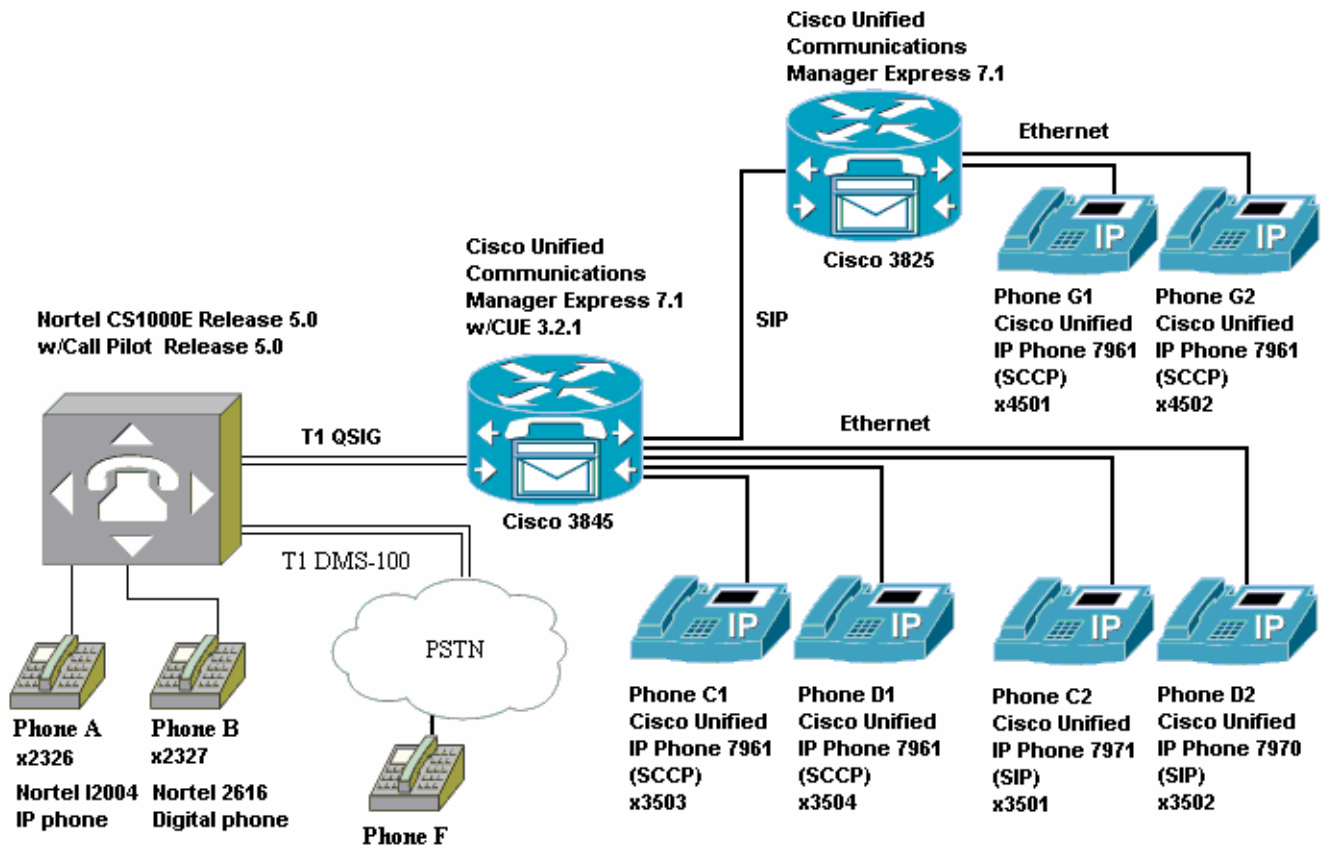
Cisco Unified Communications Manager Express 7.1

Ethernet

Cisco 3825

Phone G1
Cisco Unified
IP Phone 7961
(SCCP)
x4501

Phone G2
Cisco Unified
IP Phone 7961
(SCCP)
x4502

Cisco Unified Communications Manager Express 7.1 w/CUE 3.2.1

SIP

Nortel CS1000E Release 5.0 w/Call Pilot Release 5.0

T1 QSIG

Ethernet

Cisco 3845

T1 DMS-100

PSTN

IP

IP

IP

IP

IP

IP

Phone A
x2326
Nortel I2004
IP phone

Phone B
x2327
Nortel 2616
Digital phone

Phone F

Phone C1
Cisco Unified
IP Phone 7961
(SCCP)
x3503

Phone D1
Cisco Unified
IP Phone 7961
(SCCP)
x3504

Phone C2
Cisco Unified
IP Phone 7971
(SIP)
x3501

Phone D2
Cisco Unified
IP Phone 7970
(SIP)
x3502